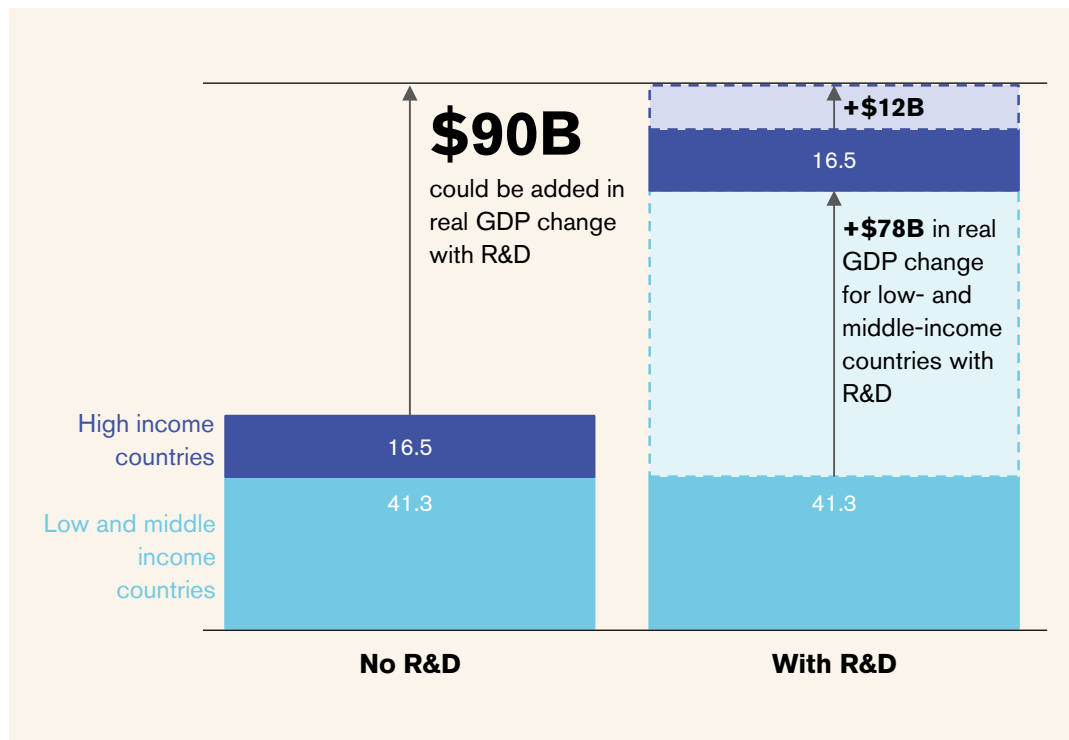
$90B
could be added in real GDP change with R&D

+$12B

16.5

+$78B in real GDP change for low- and middle-income countries with R&D

High income countries

16.5

Low and middle income countries

41.3

41.3

No R&D

With R&D